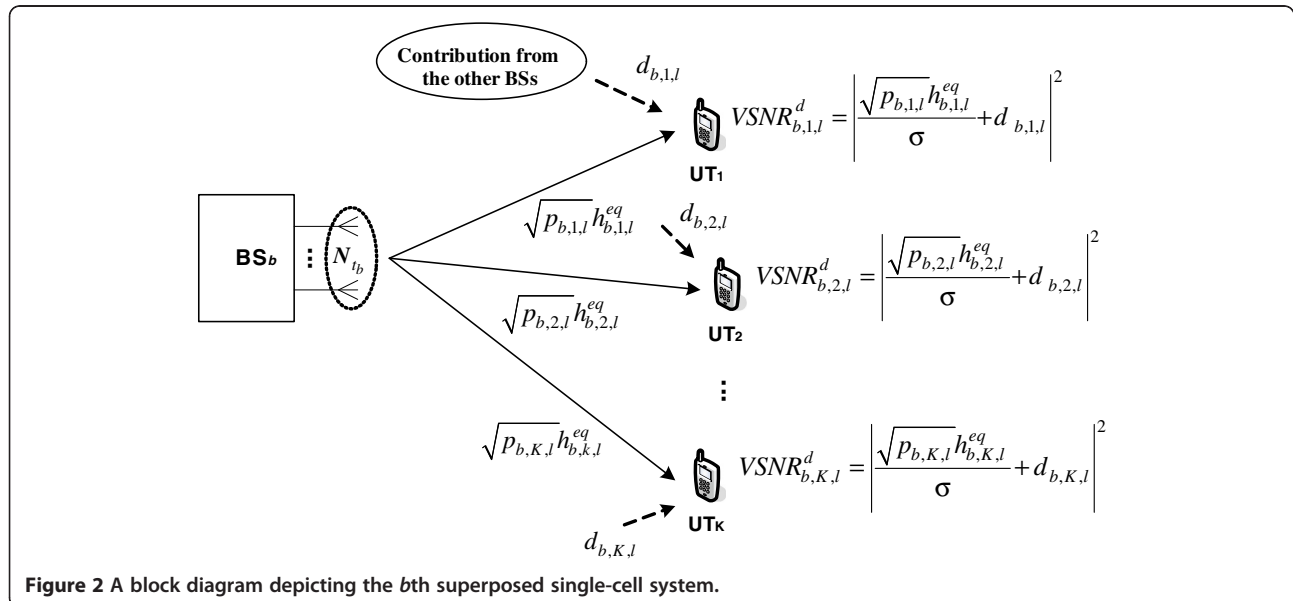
Contribution from the other BSs

$d_{b,1,l}$

$VSNR^{d}_{b,1,l} = \left| \frac{\sqrt{p_{b,1,l}} h^{eq}_{b,1,l}}{\sigma} + d_{b,1,l} \right|^2$

UT₁

BS$_b$

$N_{t_b}$

$\sqrt{p_{b,1,l}} h^{eq}_{b,1,l}$

$d_{b,2,l}$

$VSNR^{d}_{b,2,l} = \left| \frac{\sqrt{p_{b,2,l}} h^{eq}_{b,2,l}}{\sigma} + d_{b,2,l} \right|^2$

$\sqrt{p_{b,2,l}} h^{eq}_{b,2,l}$

UT₂

$\sqrt{p_{b,K,l}} h^{eq}_{b,k,l}$

$VSNR^{d}_{b,K,l} = \left| \frac{\sqrt{p_{b,K,l}} h^{eq}_{b,K,l}}{\sigma} + d_{b,K,l} \right|^2$

UT$_K$

$d_{b,K,l}$

Figure 2 A block diagram depicting the bth superposed single-cell system.